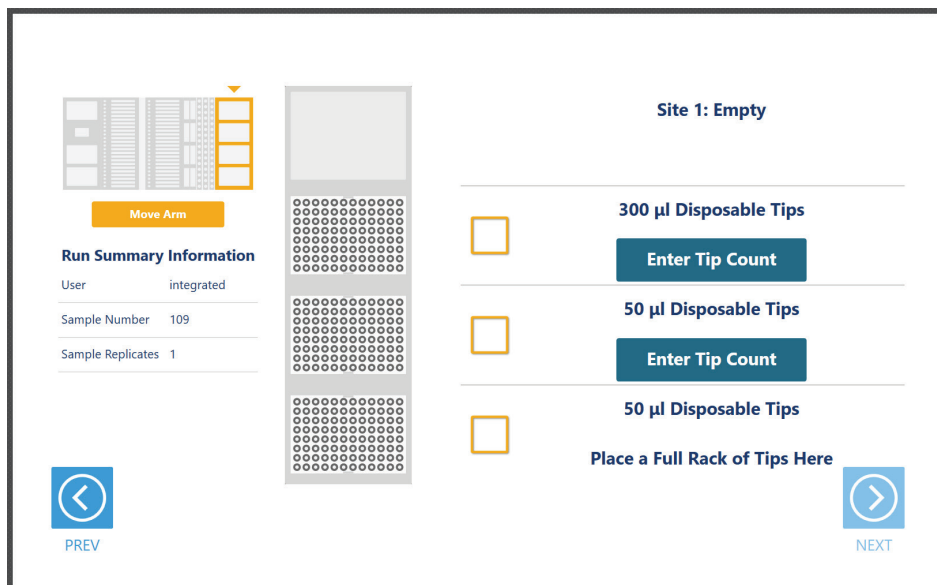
Move Arm

Run Summary Information

| User | integrated |
|---|---|
| Sample Number | 109 |
| Sample Replicates | 1 |

Site 1: Empty

300 µl Disposable Tips

Enter Tip Count

50 µl Disposable Tips

Enter Tip Count

50 µl Disposable Tips

Place a Full Rack of Tips Here

PREV

NEXT